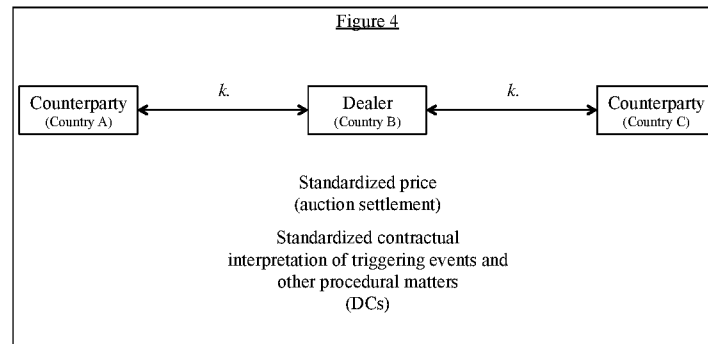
Figure 4

Counterparty
(Country A)

k.

Dealer
(Country B)

k.

Counterparty
(Country C)

Standardized price
(auction settlement)

Standardized contractual interpretation of triggering events and other procedural matters
(DCs)